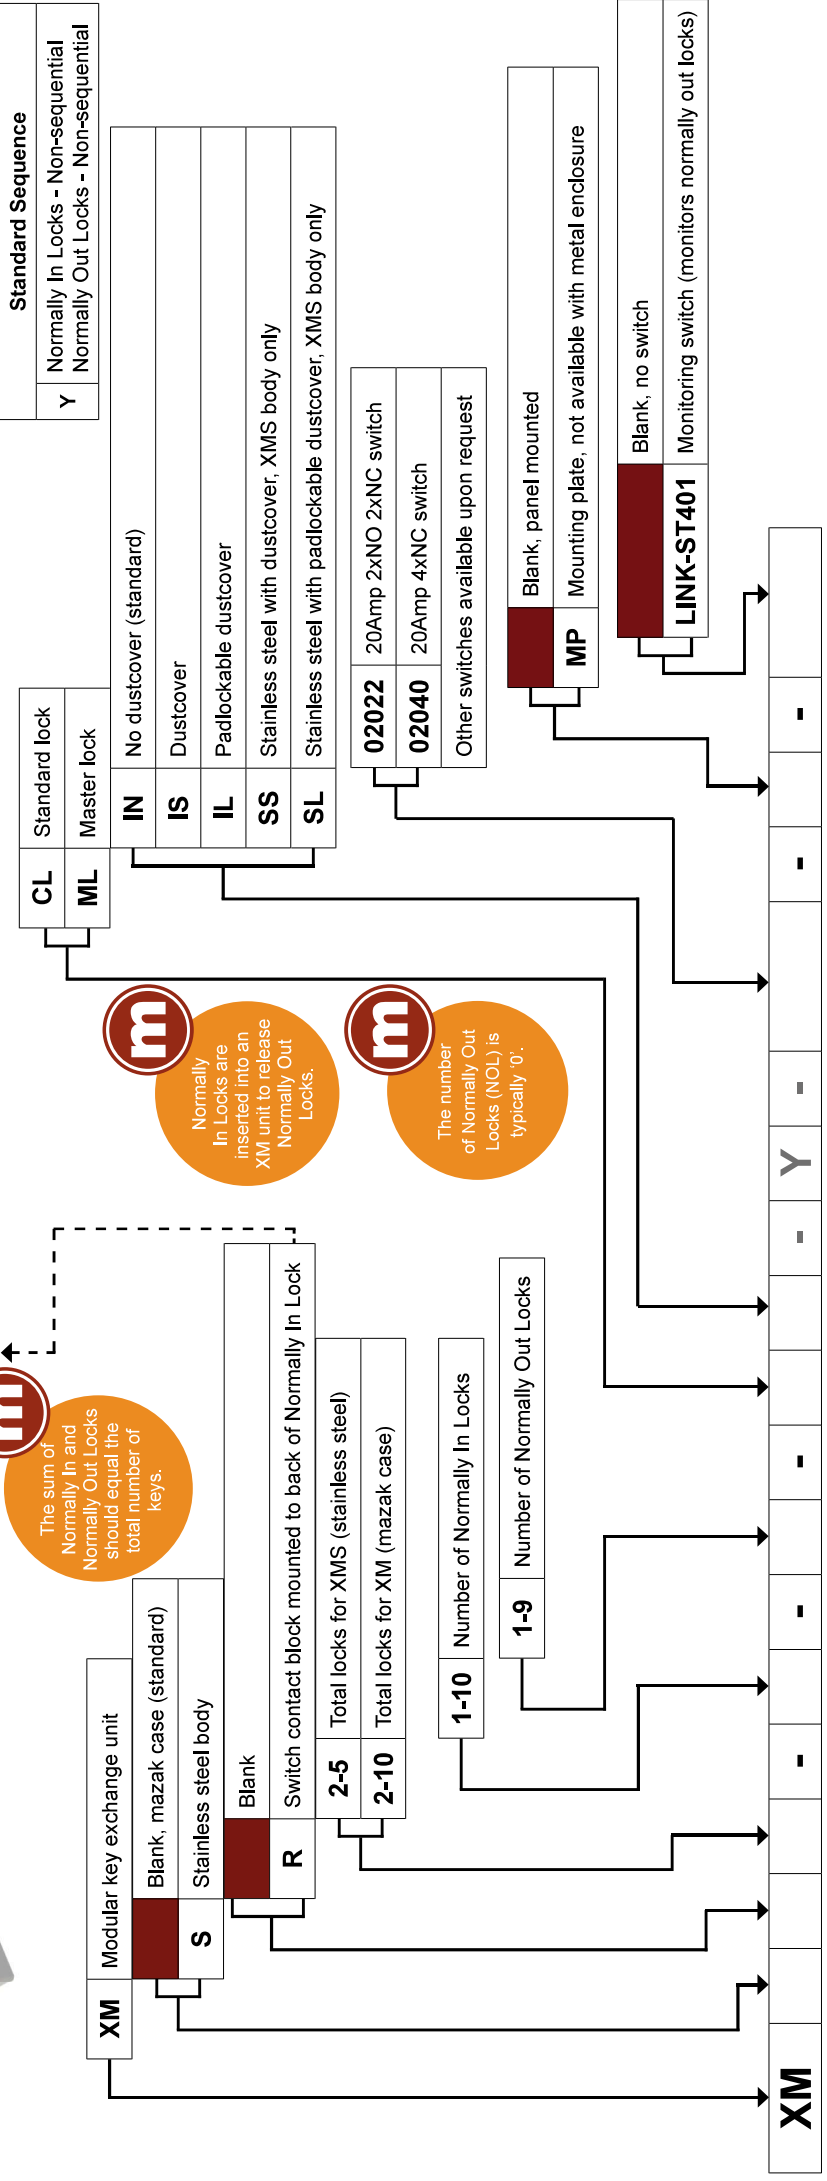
Standard Sequence

| | |
|---|---|
| | Normally In Locks - Non-sequential |
| Y | Normally Out Locks - Non-sequential |

| | |
|---|---|
| XM | Modular key exchange unit |

| | |
|---|---|
| | Blank, mazak case (standard) |
| S | Stainless steel body |

| | |
|---|---|
| | Blank |
| R | Switch contact block mounted to back of Normally In Lock |

| | |
|---|---|
| 2-5 | Total locks for XMS (stainless steel) |
| 2-10 | Total locks for XM (mazak case) |

| | |
|---|---|
| 1-10 | Number of Normally In Locks |
| 1-9 | Number of Normally Out Locks |

| | |
|---|---|
| CL | Standard lock |
| ML | Master lock |

| | |
|---|---|
| IN | No dustcover (standard) |
| IS | Dustcover |
| IL | Padlockable dustcover |
| SS | Stainless steel with dustcover, XMS body only |
| SL | Stainless steel with padlockable dustcover, XMS body only |

| | |
|---|---|
| 02022 | 20Amp 2xNO 2xNC switch |
| 02040 | 20Amp 4xNC switch |
| | Other switches available upon request |

| | |
|---|---|
| | Blank, panel mounted |
| MP | Mounting plate, not available with metal enclosure |

| | |
|---|---|
| | Blank, no switch |
| LINK-ST401 | Monitoring switch (monitors normally out locks) |

The sum of Normally In and Normally Out Locks should equal the total number of keys.

Normally In Locks are inserted into an XM unit to release Normally Out Locks.

The number of Normally Out Locks (NOL) is typically '0'.

XM - - - Y - - -